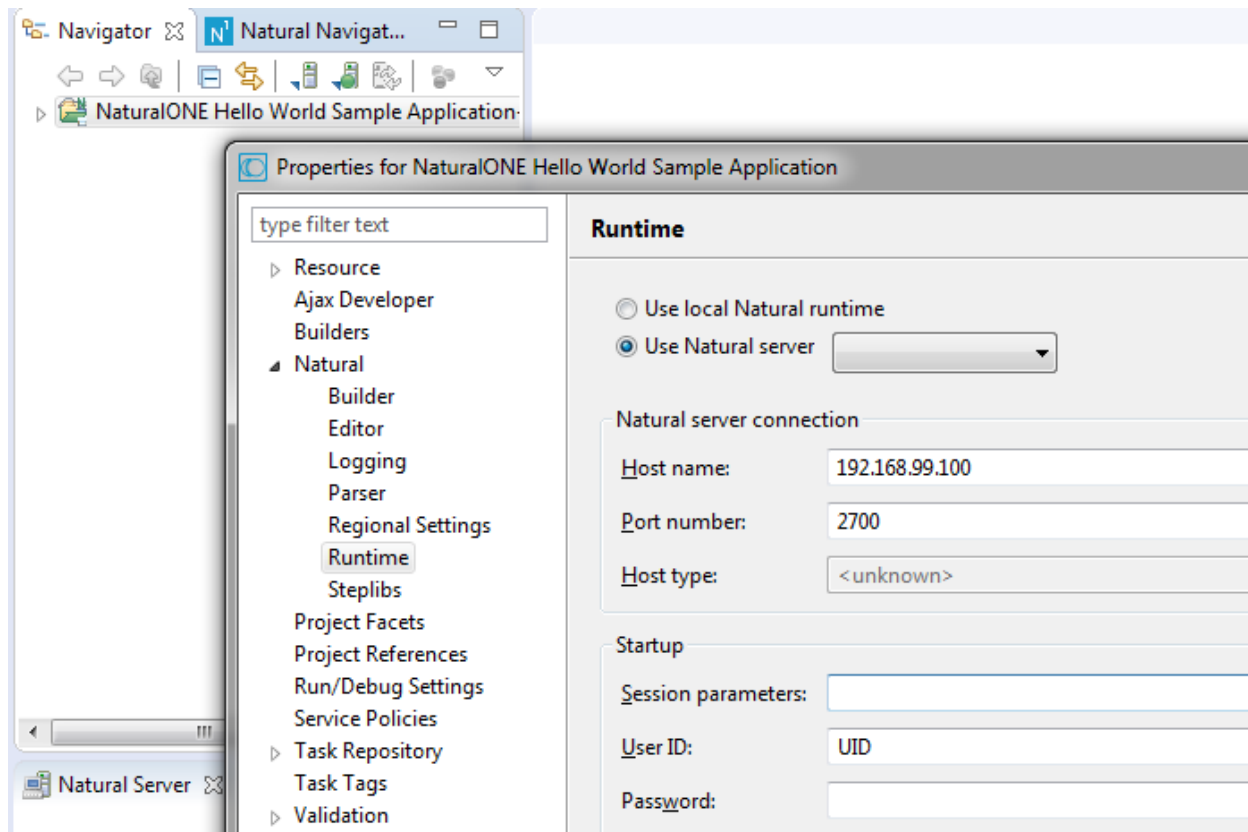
Navigator Natural Navigat...

NaturalONE Hello World Sample Application

Properties for NaturalONE Hello World Sample Application

type filter text

Resource
Ajax Developer
Builders
Natural
Builder
Editor
Logging
Parser
Regional Settings
Runtime
Steplibs
Project Facets
Project References
Run/Debug Settings
Service Policies
Task Repository
Task Tags
Validation

Runtime

Use local Natural runtime
Use Natural server

Natural server connection
Host name: 192.168.99.100
Port number: 2700
Host type: <unknown>

Startup
Session parameters:
User ID: UID
Password:

Natural Server